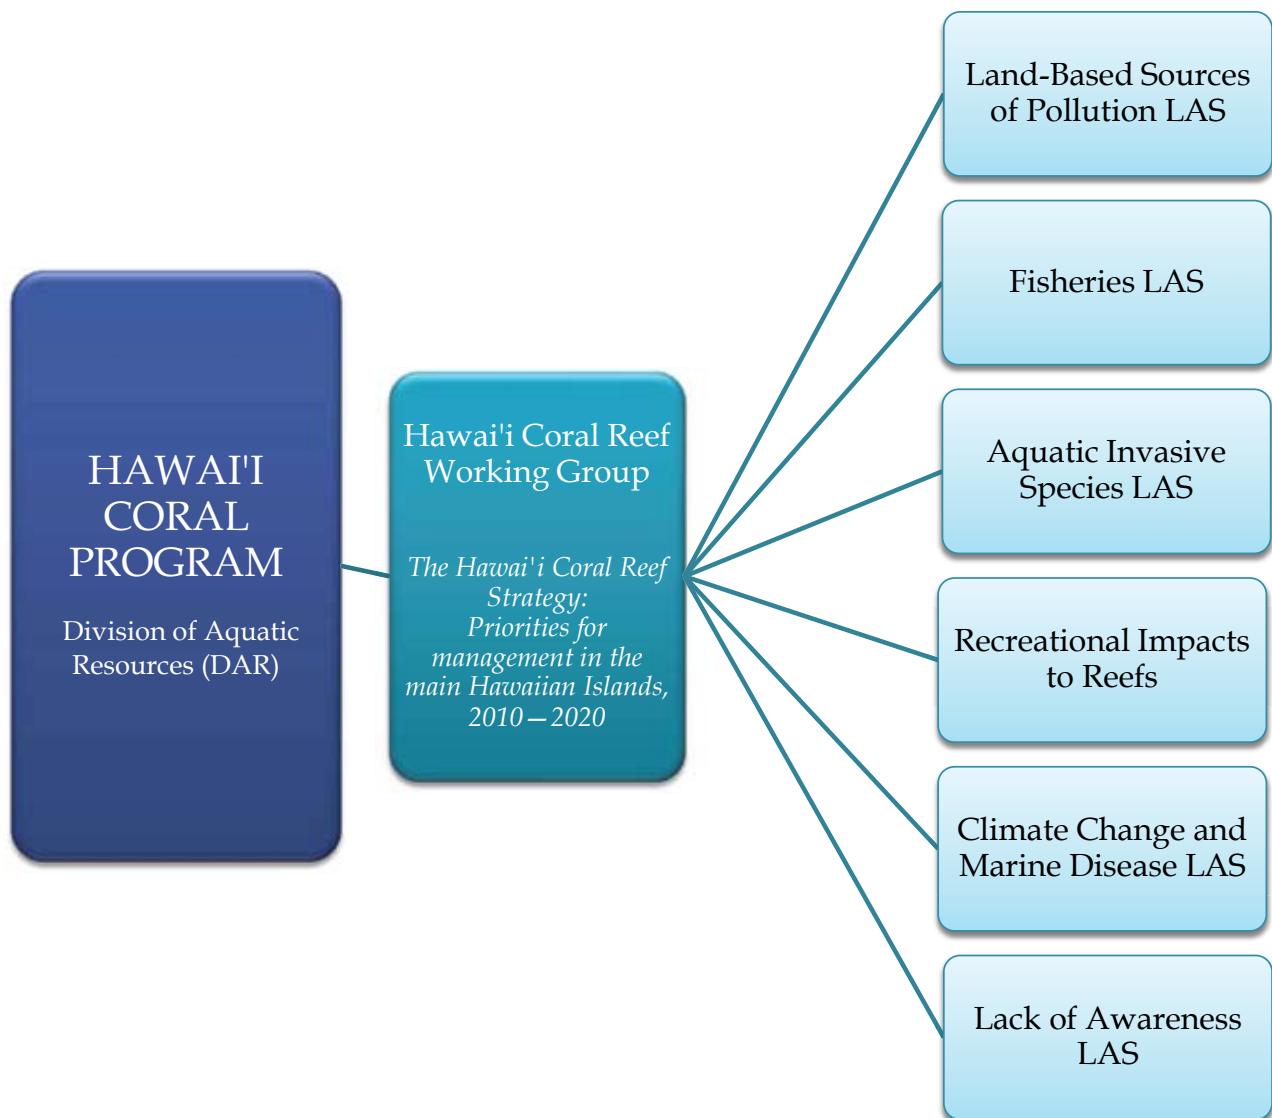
HAWAI'I CORAL PROGRAM

Division of Aquatic Resources (DAR)

Hawai'i Coral Reef Working Group

*The Hawai'i Coral Reef Strategy: Priorities for management in the main Hawaiian Islands, 2010—2020*

Land-Based Sources of Pollution LAS

Fisheries LAS

Aquatic Invasive Species LAS

Recreational Impacts to Reefs

Climate Change and Marine Disease LAS

Lack of Awareness LAS